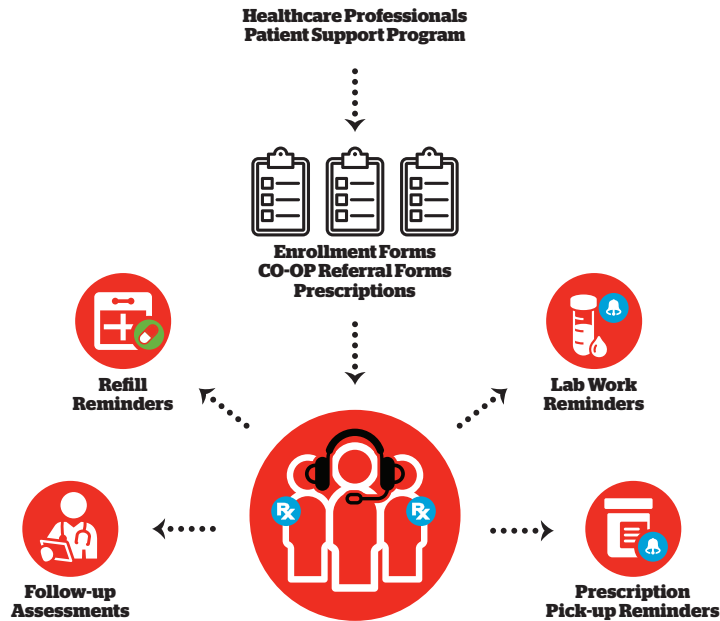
Healthcare Professionals
Patient Support Program

Enrollment Forms
CO-OP Referral Forms
Prescriptions

Refill
Reminders

Lab Work
Reminders

Rx

Rx

Follow-up
Assessments

Prescription
Pick-up Reminders